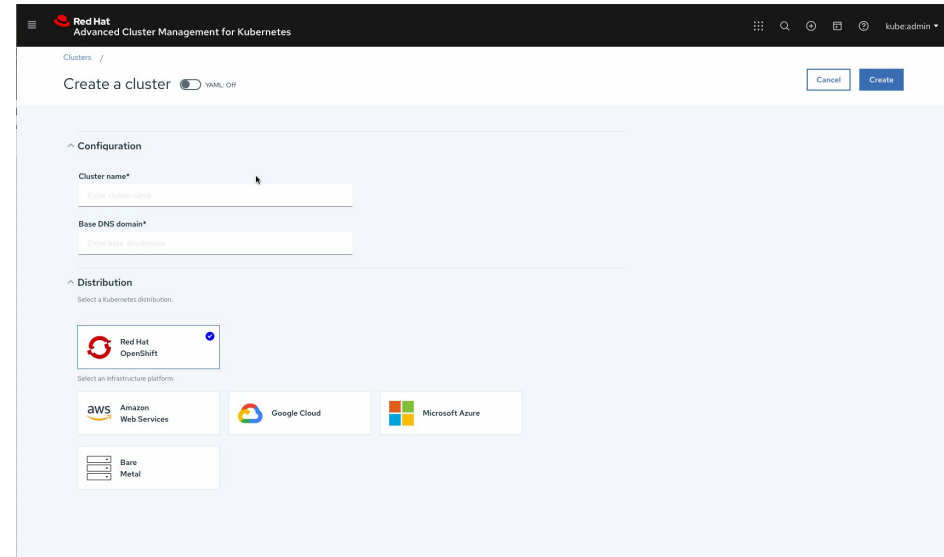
Red Hat
Advanced Cluster Management for Kubernetes

kube:admin

Clusters /

Create a cluster YAML: Off

Cancel Create

Configuration

Cluster name*

Enter cluster name

Base DNS domain*

Enter base dns domain

Distribution

Select a Kubernetes distribution.

Red Hat OpenShift

Select an infrastructure platform.

aws Amazon Web Services

Google Cloud

Microsoft Azure

Bare Metal